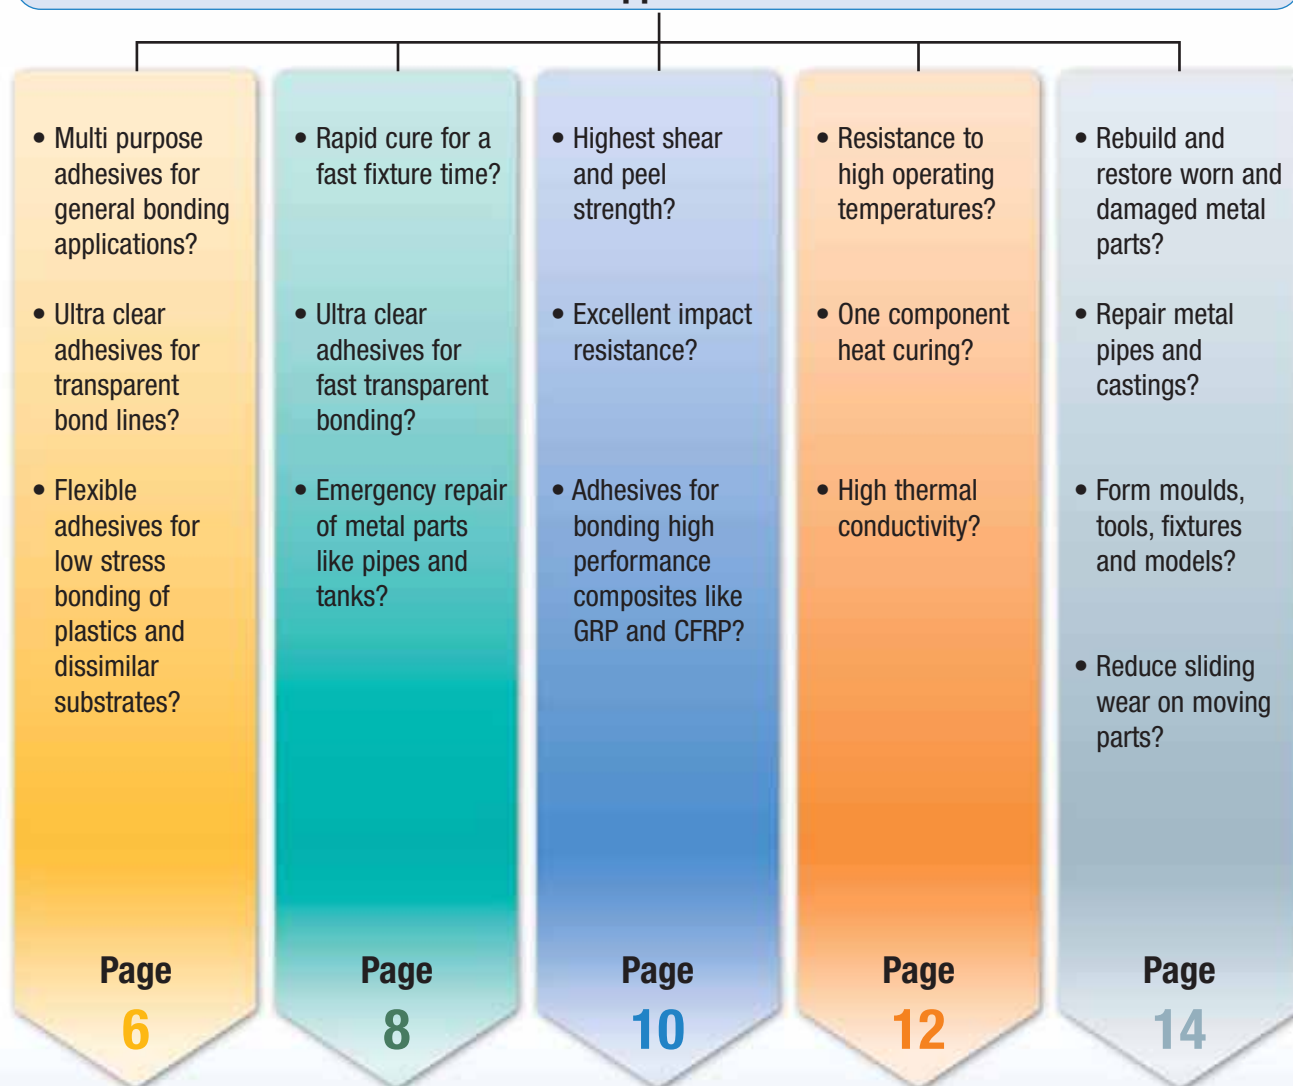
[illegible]

• Multi purpose adhesives for general bonding applications?

• Ultra clear adhesives for transparent bond lines?

• Flexible adhesives for low stress bonding of plastics and dissimilar substrates?

Page
6

• Rapid cure for a fast fixture time?

• Ultra clear adhesives for fast transparent bonding?

• Emergency repair of metal parts like pipes and tanks?

Page
8

• Highest shear and peel strength?

• Excellent impact resistance?

• Adhesives for bonding high performance composites like GRP and CFRP?

Page
10

• Resistance to high operating temperatures?

• One component heat curing?

• High thermal conductivity?

Page
12

• Rebuild and restore worn and damaged metal parts?

• Repair metal pipes and castings?

• Form moulds, tools, fixtures and models?

• Reduce sliding wear on moving parts?

Page
14